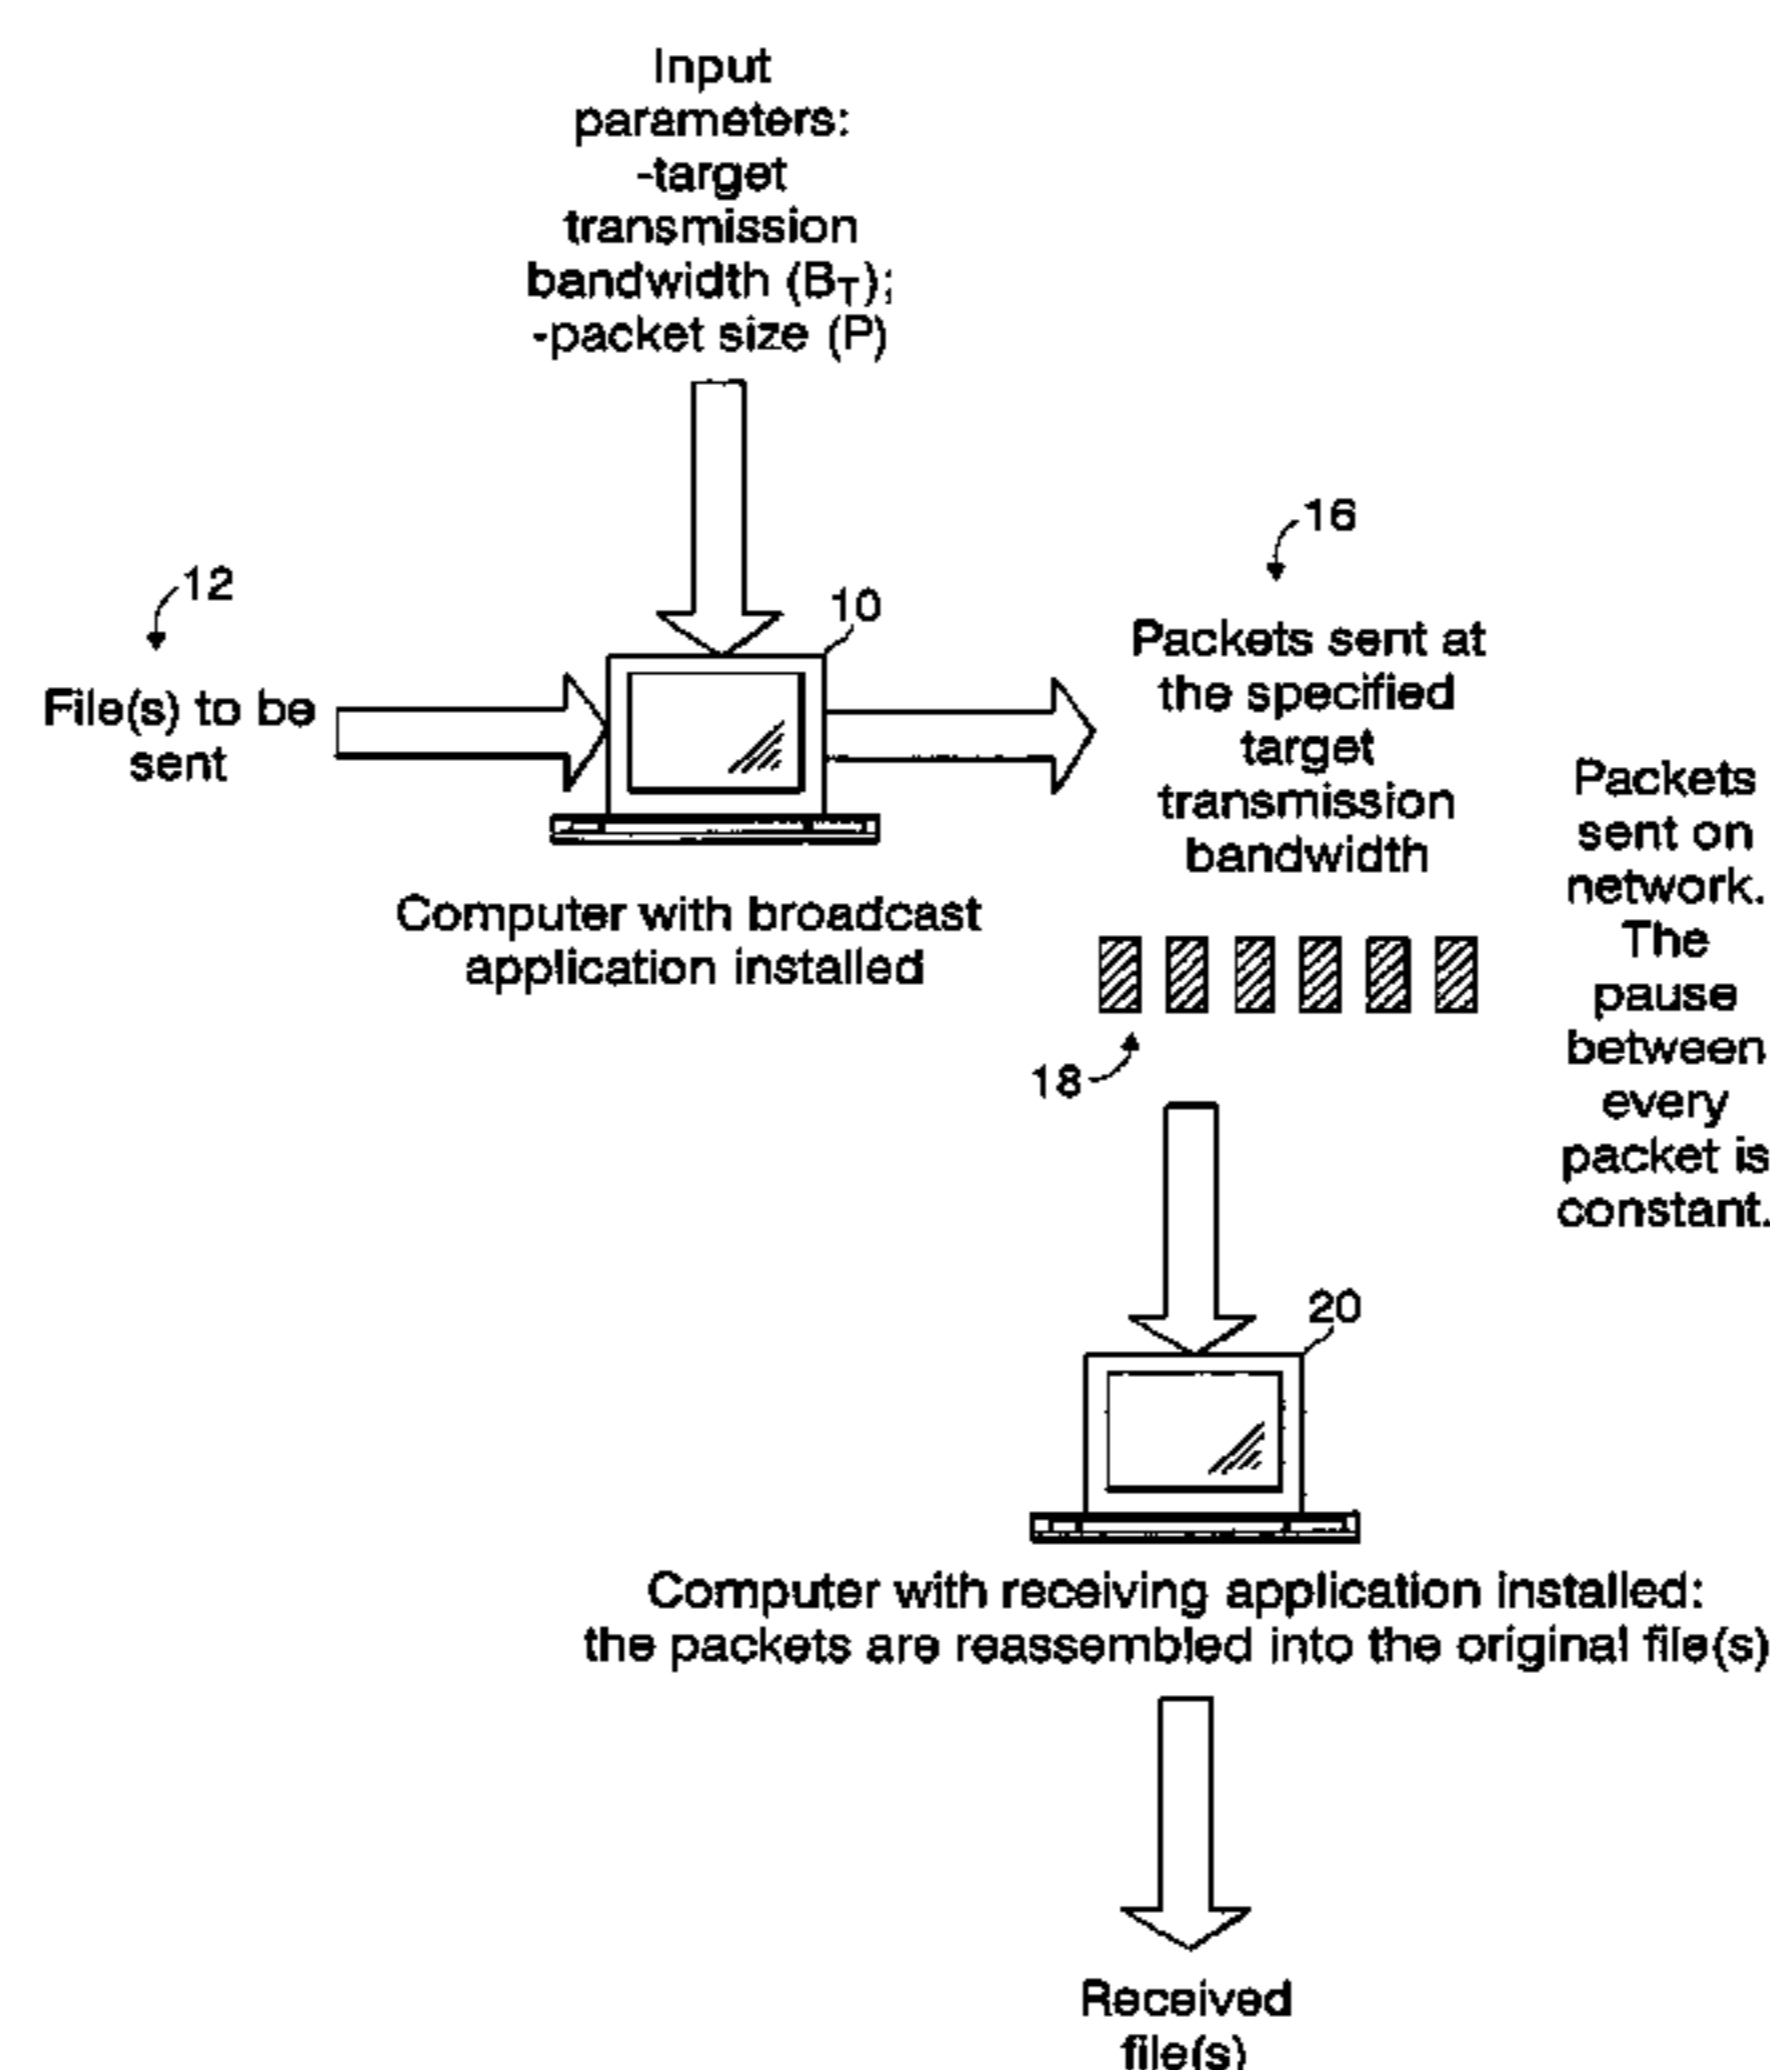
Input parameters:
-target transmission bandwidth ($B_T$);
-packet size (P)

12

File(s) to be sent

10

Computer with broadcast application installed

16

Packets sent at the specified target transmission bandwidth

Packets sent on network. The pause between every packet is constant.

18

20

Computer with receiving application installed:
the packets are reassembled into the original file(s)

Received file(s)